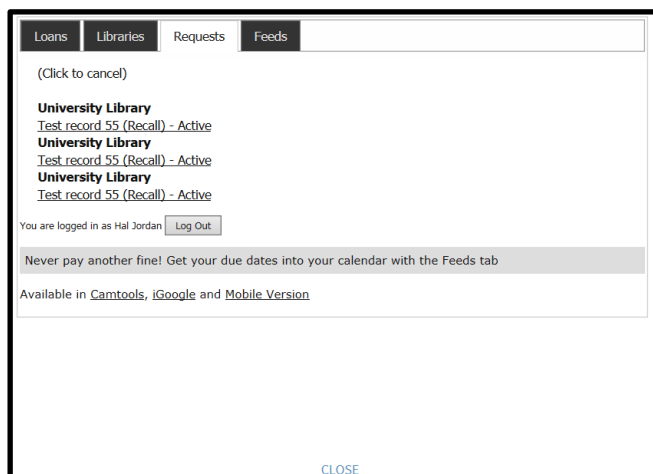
Loans Libraries Requests Feeds

(Click to cancel)

University Library
Test record 55 (Recall) - Active
University Library
Test record 55 (Recall) - Active
University Library
Test record 55 (Recall) - Active

You are logged in as Hal Jordan Log Out

Never pay another fine! Get your due dates into your calendar with the Feeds tab

Available in Camtools, iGoogle and Mobile Version

CLOSE